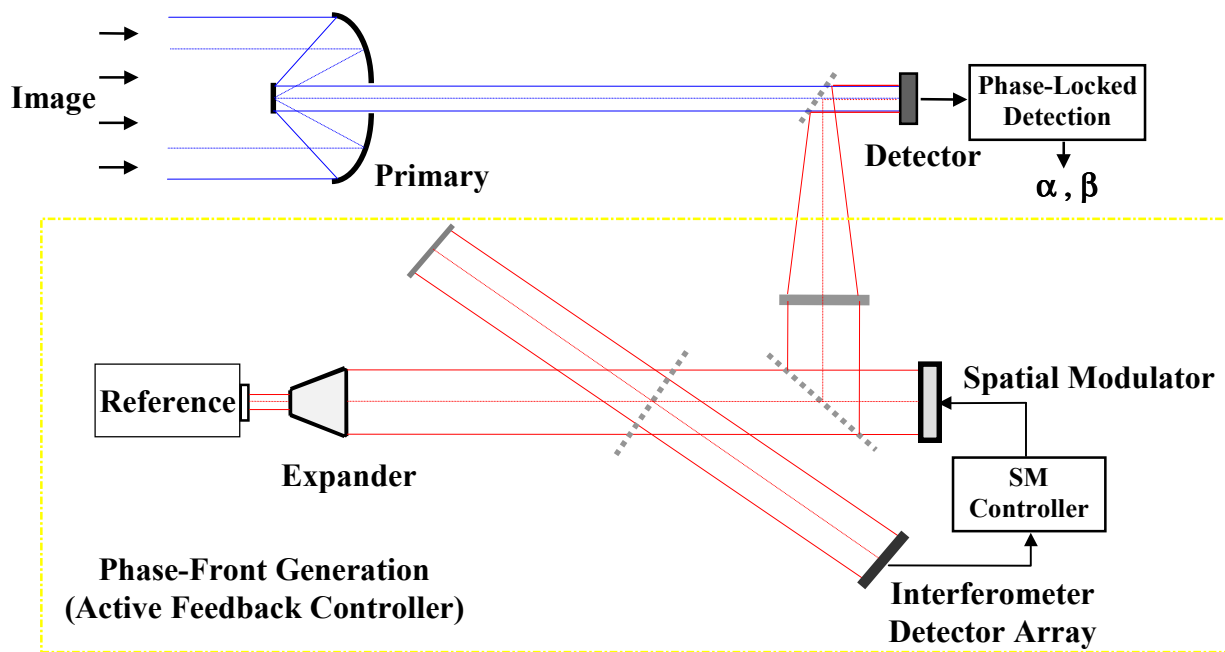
Image

Primary

Detector

Phase-Locked Detection

$\alpha$ , $\beta$

Reference

Expander

Spatial Modulator

SM Controller

Phase-Front Generation (Active Feedback Controller)

Interferometer Detector Array